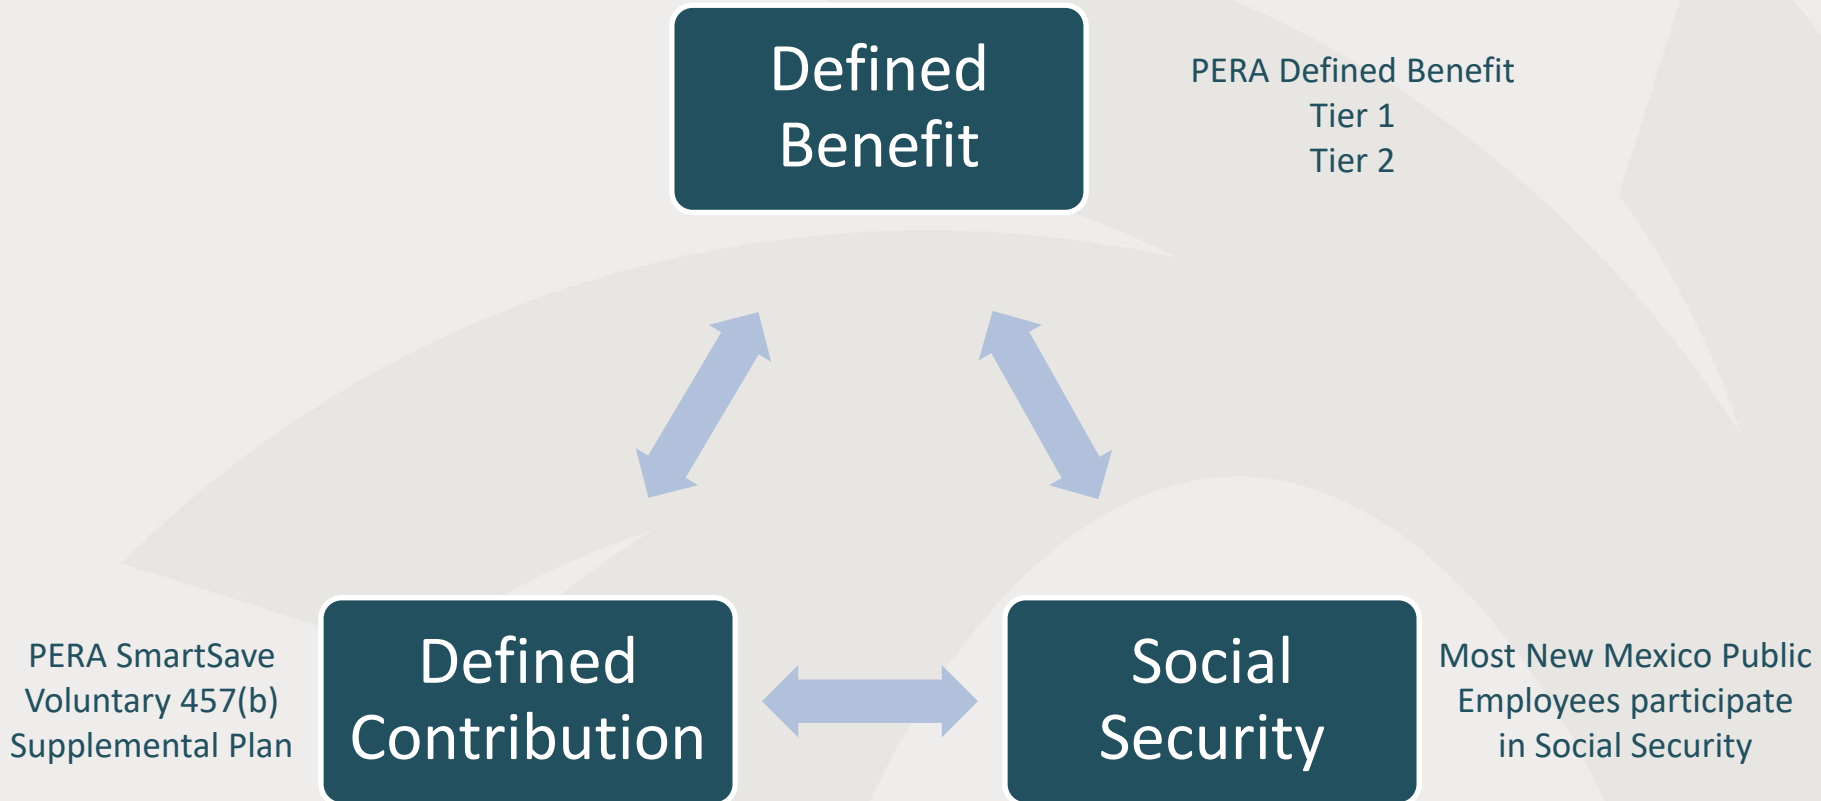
Defined Benefit

PERA Defined Benefit
Tier 1
Tier 2

PERA SmartSave
Voluntary 457(b)
Supplemental Plan

Defined Contribution

Social Security

Most New Mexico Public
Employees participate
in Social Security